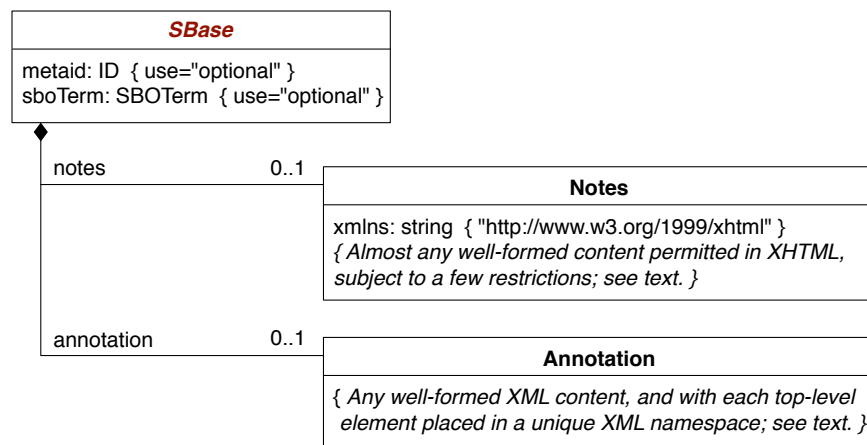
SBase

metaid: ID { use="optional" }
sboTerm: SBOTerm { use="optional" }

notes 0..1

Notes

xmlns: string { "http://www.w3.org/1999/xhtml" }
{ Almost any well-formed content permitted in XHTML, subject to a few restrictions; see text. }

annotation 0..1

Annotation

{ Any well-formed XML content, and with each top-level element placed in a unique XML namespace; see text. }